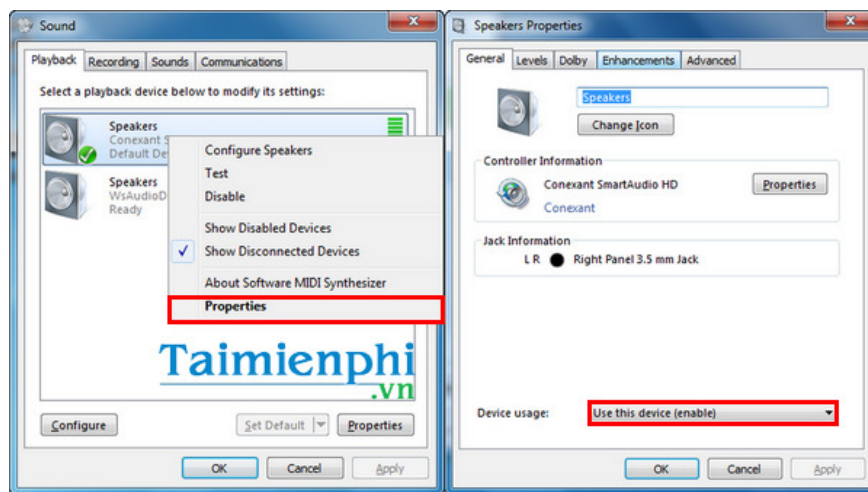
Sound

Playback | Recording | Sounds | Communications

Select a playback device below to modify its settings:

Speakers
Conexant S
Default De

Speakers
WsAudioD
Ready

Configure Speakers
Test
Disable
Show Disabled Devices
✓ Show Disconnected Devices
About Software MIDI Synthesizer
Properties

Taimienphi
.vn

Configure | Set Default | Properties

OK | Cancel | Apply

Speakers Properties

General | Levels | Dolby | Enhancements | Advanced

Speakers

Change Icon

Controller Information
Conexant SmartAudio HD
Conexant
Properties

Jack Information
L R Right Panel 3.5 mm Jack

Device usage: Use this device (enable)

OK | Cancel | Apply